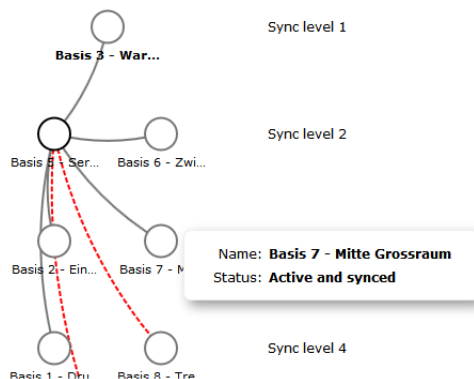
Sync level 1

Basis 3 - War...

Sync level 2

Basis 5 - Ser...

Basis 6 - Zwi...

Basis 2 - Ein...

Basis 7 - M

Name: Basis 7 - Mitte Grossraum
Status: Active and synced

Sync level 4

Basis 1 - Dru...

Basis 8 - Tre...